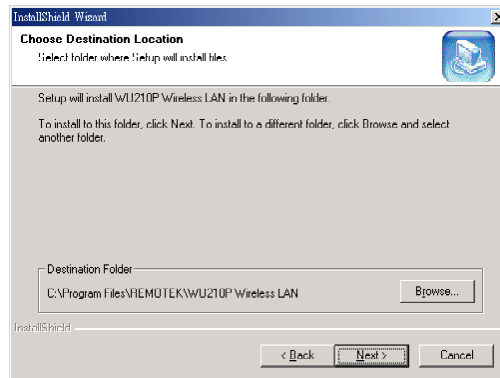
InstallShield Wizard

Choose Destination Location
Select folder where Setup will install files.

Setup will install WU210P Wireless LAN in the following folder.

To install to this folder, click Next. To install to a different folder, click Browse and select another folder.

Destination Folder
C:\Program Files\REMOTEK\WU210P Wireless LAN

Browse...

InstallShield

< Back
Next >
Cancel